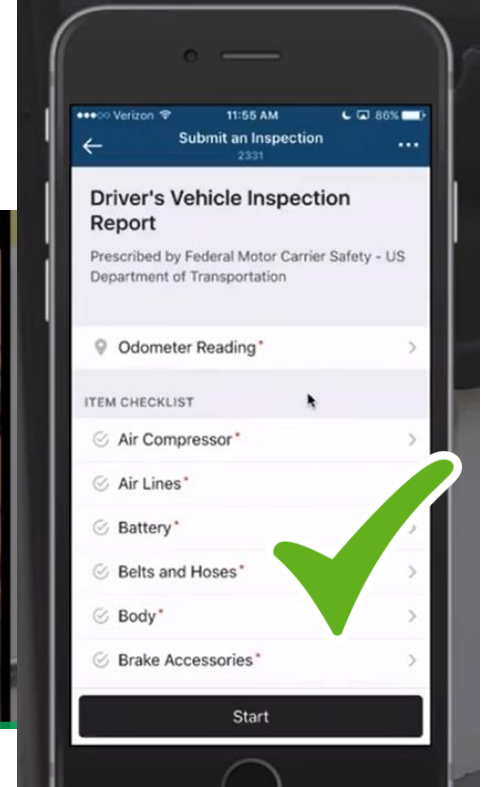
●●●○○ Verizon 11:55 AM 86%

Submit an Inspection
2331

Driver's Vehicle Inspection Report

Prescribed by Federal Motor Carrier Safety - US Department of Transportation

Odometer Reading*

ITEM CHECKLIST

Air Compressor*

Air Lines*

Battery*

Belts and Hoses*

Body*

Brake Accessories*

Start